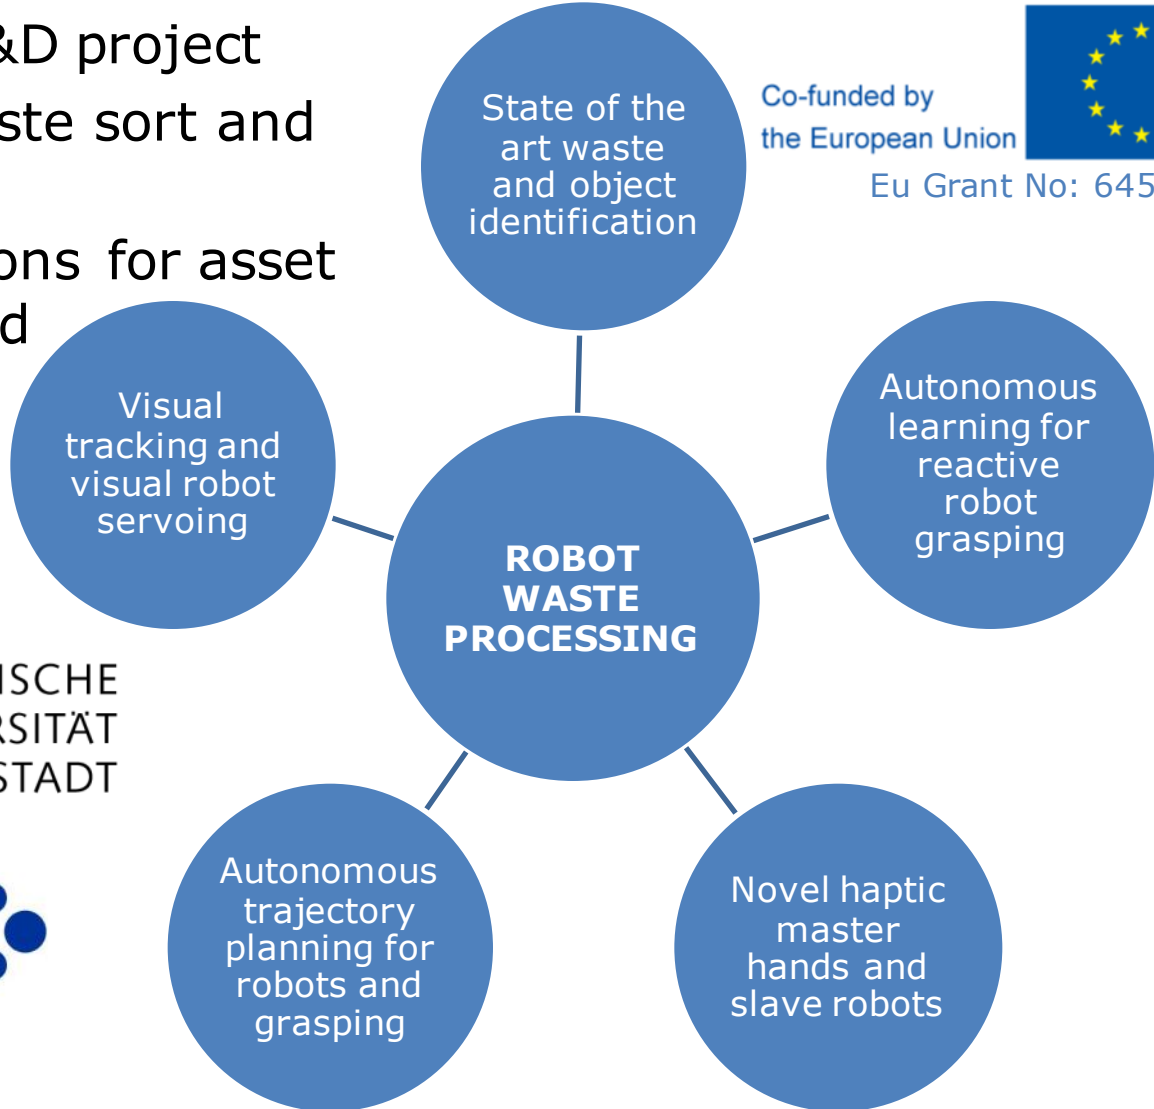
&D project
ste sort and

ons for asset
d

State of the art waste and object identification

Co-funded by the European Union

Eu Grant No: 645

Visual tracking and visual robot servoing

Autonomous learning for reactive robot grasping

ROBOT WASTE PROCESSING

ISCHE
RSITÄT
STADT

Autonomous trajectory planning for robots and grasping

Novel haptic master hands and slave robots